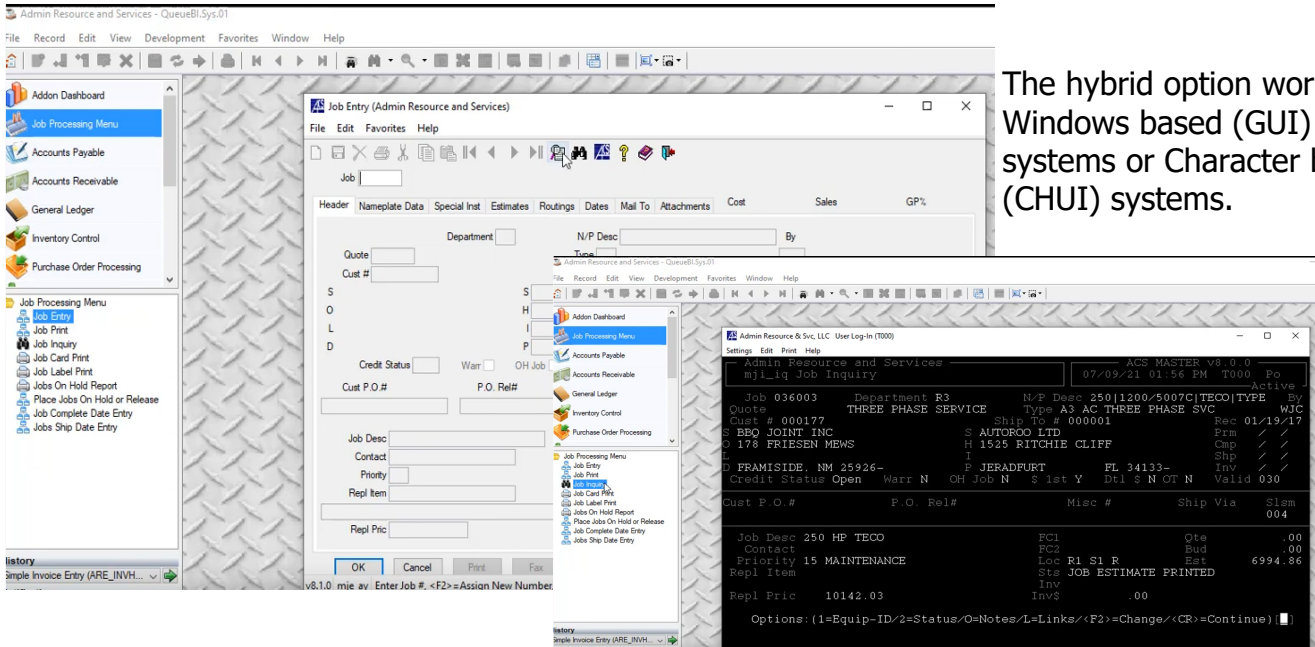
Admin Resource and Services - QueueBI.Sys.01

File Record Edit View Development Favorites Window Help

Addon Dashboard
Job Processing Menu
Accounts Payable
Accounts Receivable
General Ledger
Inventory Control
Purchase Order Processing

Job Processing Menu
Job Entry
Job Print
Job Inquiry
Job Card Print
Job Label Print
Jobs On Hold Report
Place Jobs On Hold or Release
Job Complete Date Entry
Jobs Ship Date Entry

History
Simple Invoice Entry (ARE_INVH...

Job Entry (Admin Resource and Services)
File Edit Favorites Help
Job
Header Nameplate Data Special Inst Estimates Routings Dates Mail To Attachments Cost Sales GP%
Department N/P Desc By
Quote Type
Cust #
S S
O H
L I
D P
Credit Status Warr OH Job
Cust P.O.# P.O. Rel#
Job Desc
Contact
Priority
Repl Item
Repl Pric
OK Cancel Print Fax
v8.1.0 mje ay Enter Job #, <F2>=Assign New Number,

The hybrid option wor Windows based (GUI) systems or Character l (CHUI) systems.

Admin Resource and Services - QueueBI.Sys.01
File Record Edit View Development Favorites Window Help
Addon Dashboard
Job Processing Menu
Accounts Payable
Accounts Receivable
General Ledger
Inventory Control
Purchase Order Processing
Job Processing Menu
Job Entry
Job Print
Job Inquiry
Job Card Print
Job Label Print
Jobs On Hold Report
Place Jobs On Hold or Release
Job Complete Date Entry
Jobs Ship Date Entry
History
Simple Invoice Entry (ARE_INVH...

Admin Resource & Svc, LLC User Log-In (T000)
Settings Edit Print Help
Admin Resource and Services ACS MASTER v8.0.0
mji_iq Job Inquiry 07/09/21 01:56 PM T000 Po
Active
Job 036003 Department R3 N/P Desc 250|1200/5007C|TECO|TYPE By
Quote THREE PHASE SERVICE Type A3 AC THREE PHASE SVC WJC
Cust # 000177 Ship To # 000001 Rec 01/19/17
S BBQ JOINT INC S AUTOROO LTD Prm / /
O 178 FRIESEN MEWS H 1525 RITCHIE CLIFF Cmp / /
L I Shp / /
D FRAMISIDE, NM 25926- P JERADFURT FL 34133- Inv / /
Credit Status Open Warr N OH Job N $ 1st Y Dtl $ N OT N Valid 030
Cust P.O.# P.O. Rel# Misc # Ship Via Slsm
004
Job Desc 250 HP TECO FC1 Qte .00
Contact FC2 Bud .00
Priority 15 MAINTENANCE Loc R1 S1 R Est 6994.86
Repl Item Sts JOB ESTIMATE PRINTED
Inv
Repl Pric 10142.03 Inv$ .00
Options:(1=Equip-ID/2=Status/O=Notes/L=Links/<F2>=Change/<CR>=Continue)[]